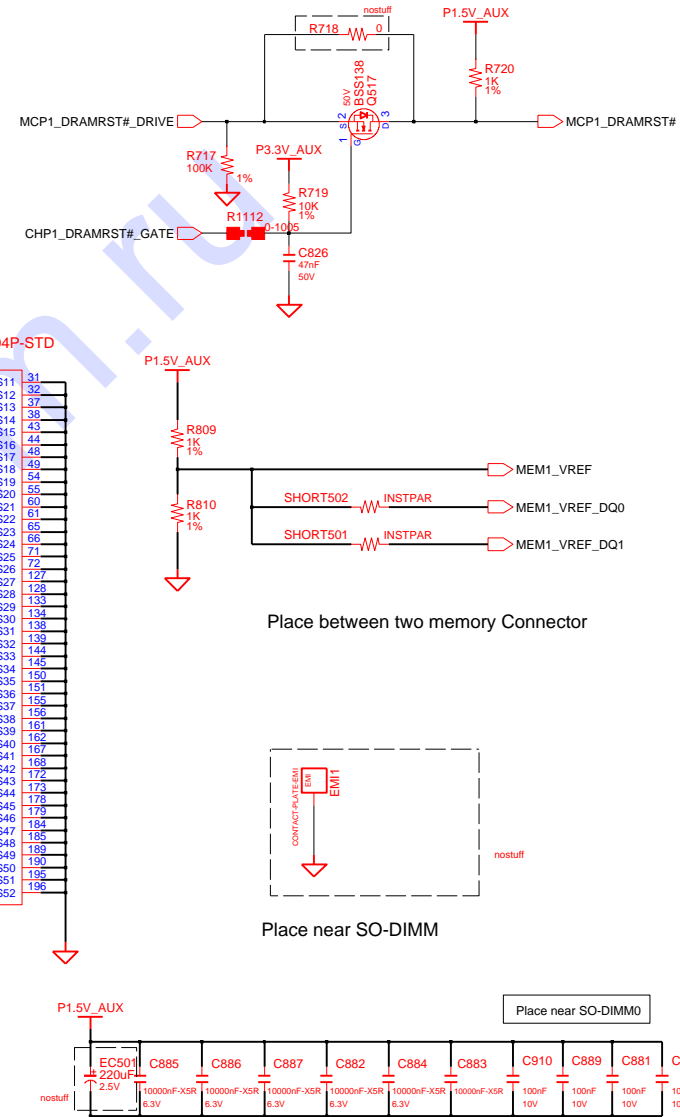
nostuff
R718
0
P1.5V_AUX
R720
1K
1%
50V
BSS138
Q517
MCP1_DRAMRST#_DRIVE
2 S
D 3
MCP1_DRAMRST#
1 G
R717
100K
1%
P3.3V_AUX
R719
10K
1%
R1112
0-1005
CHP1_DRAMRST#_GATE
C826
47nF
50V
04P-STD
S11 31
32
S12 37
S13 38
S14 43
S15 44
S16 48
S17 49
S18 54
S19 55
S20 60
S21 61
S22 65
S23 66
S24 71
S25 72
S26 127
S27 128
S28 133
S29 134
S30 138
S31 139
S32 144
S33 145
S34 150
S35 151
S36 155
S37 156
S38 161
S39 162
S40 167
S41 168
S42 172
S43 173
S44 178
S45 179
S46 184
S47 185
S48 189
S49 190
S50 195
S51 196
S52
P1.5V_AUX
R809
1K
1%
MEM1_VREF
R810
1K
1%
SHORT502
INSTPAR
MEM1_VREF_DQ0
SHORT501
INSTPAR
MEM1_VREF_DQ1
Place between two memory Connector
CONTACT-PLATE-EMI
EMI
EMI1
nostuff
Place near SO-DIMM
P1.5V_AUX
Place near SO-DIMM0
EC501
220uF
2.5V
nostuff
C885
10000nF-X5R
6.3V
C886
10000nF-X5R
6.3V
C887
10000nF-X5R
6.3V
C882
10000nF-X5R
6.3V
C884
10000nF-X5R
6.3V
C883
10000nF-X5R
C910
100nF
10V
C889
100nF
10V
C881
100nF
10V
C
10
10